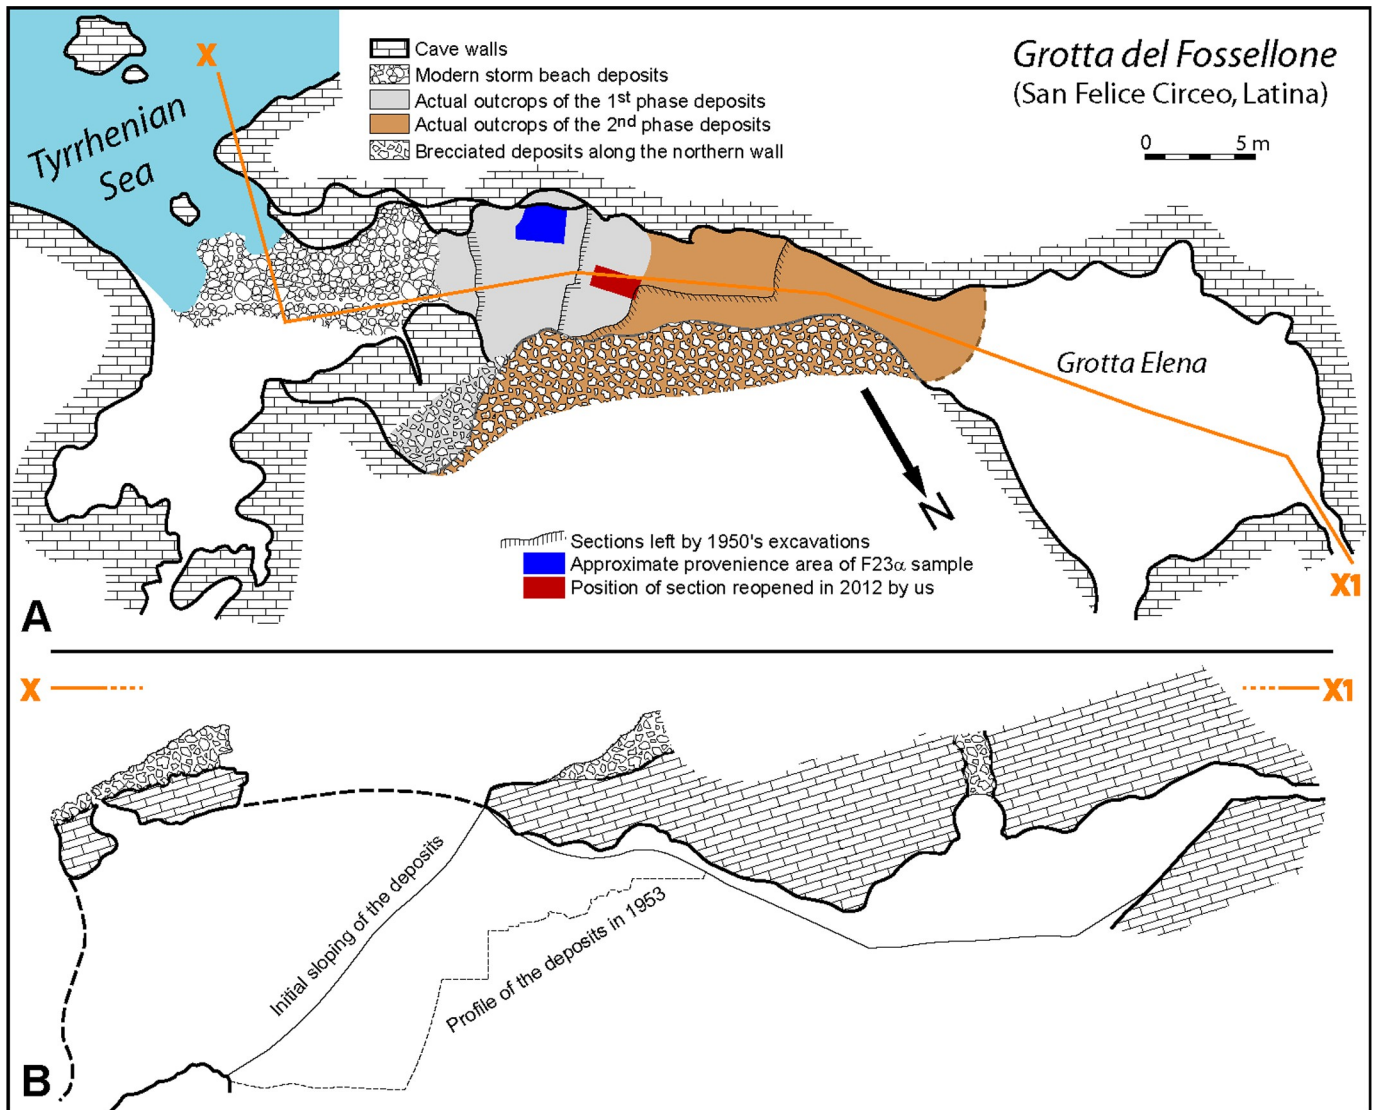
X

Tyrrhenian Sea

Cave walls
Modern storm beach deposits
Actual outcrops of the 1$^{st}$ phase deposits
Actual outcrops of the 2$^{nd}$ phase deposits
Brecciated deposits along the northern wall

Grotta del Fossellone
(San Felice Circeo, Latina)

0 5 m

Grotta Elena

N

Sections left by 1950's excavations
Approximate provenience area of F23$\alpha$ sample
Position of section reopened in 2012 by us

X1

A

X

X1

Initial sloping of the deposits

Profile of the deposits in 1953

B